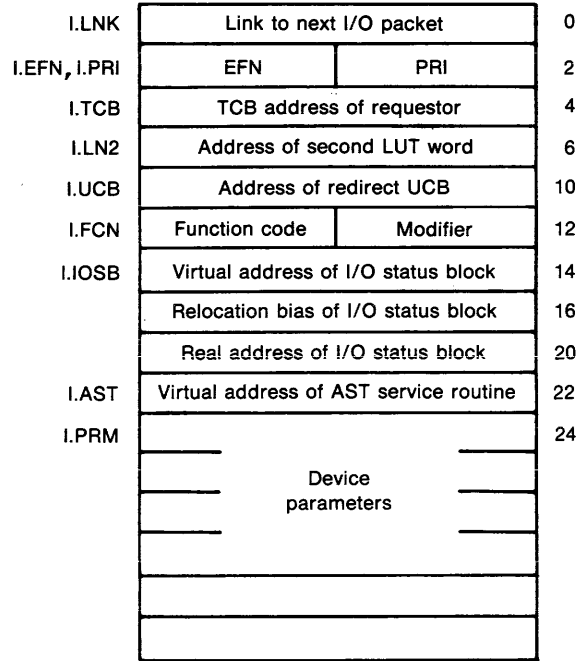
| | | |
|---|---|---|
| I.LNK | Link to next I/O packet | 0 |
| I.EFN, I.PRI | EFN \| PRI | 2 |
| I.TCB | TCB address of requestor | 4 |
| I.LN2 | Address of second LUT word | 6 |
| I.UCB | Address of redirect UCB | 10 |
| I.FCN | Function code \| Modifier | 12 |
| I.IOSB | Virtual address of I/O status block | 14 |
| | Relocation bias of I/O status block | 16 |
| | Real address of I/O status block | 20 |
| I.AST | Virtual address of AST service routine | 22 |
| I.PRM | Device parameters | 24 |